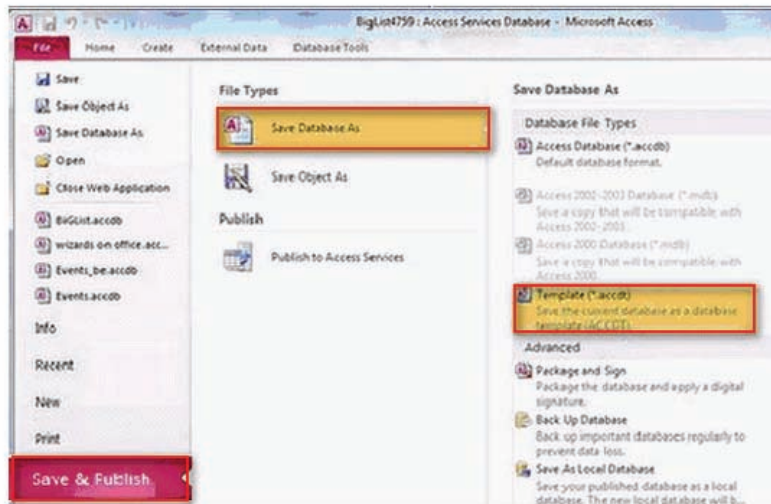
BigList4759 : Access Services Database - Microsoft Access

File Home Create External Data Database Tools

Save
Save Object As
Save Database As
Open
Close Web Application
BigList.accdb
wizards on office.acc...
Events_be.accdb
Events.accdb
Info
Recent
New
Print
Save & Publish

File Types
Save Database As
Save Object As
Publish
Publish to Access Services

Save Database As
Database File Types
Access Database (*.accdb)
Default database format.
Access 2002-2003 Database (*.mdb)
Save a copy that will be compatible with Access 2002-2003.
Access 2000 Database (*.mdb)
Save a copy that will be compatible with Access 2000.
Template (*.accdt)
Save the current database as a database template (ACCDT).
Advanced
Package and Sign
Package the database and apply a digital signature.
Back Up Database
Back up important databases regularly to prevent data loss.
Save As Local Database
Save your published database as a local database. The new local database will b...